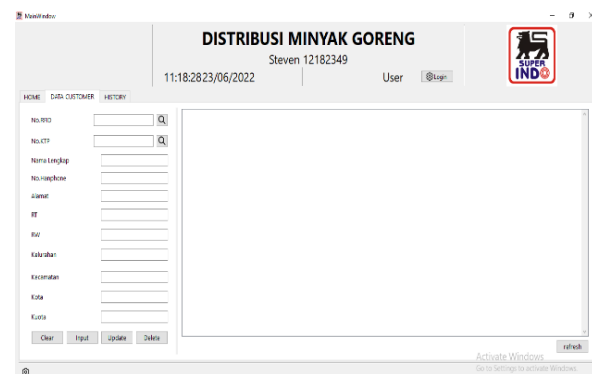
MainWindow

DISTRIBUSI MINYAK GORENG

Steven 12182349

11:18:2823/06/2022

User

Login

SUPER INDO

HOME DATA CUSTOMER HISTORY

No.RFID

No.KTP

Nama Lengkap

No.Handphone

Alamat

RT

RW

Kelurahan

Kecamatan

Kota

Kuota

Clear Input Update Delete

refresh

Activate Windows
Go to Settings to activate Windows.